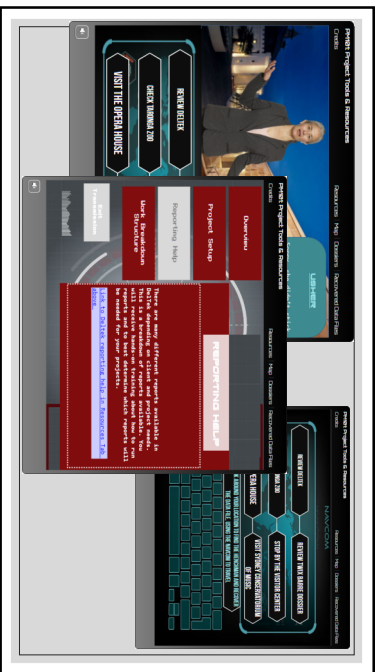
PMI&N Project Tools & Resources
Credits
Resources Map Glossary Recommended Data Files
REVIEW DELTEK
CHECK TARONGA ZOO
VISIT THE OPERA HOUSE
USHER

PMI&N Project Tools & Resources
Credits
Resources Map Glossary Recommended Data Files
Overview
Project Setup
Reporting Help
Work Breakdown Structure
Exit Presentation
REPORTING HELP
There are many different reports available in Deltek depending on client and project needs. You will receive hands-on training about how to run reports and to best determine which reports will be needed for your projects.
Link to Deltek reporting help in Resources Tab above.

PMI&N Project Tools & Resources
Credits
Resources Map Glossary Recommended Data Files
NAVCOM
REVIEW DELTEK
REVIEW TWO BARGE DOSSIER
ZOO
STOP BY THE VISITOR CENTER
ERA HOUSE
VISIT SYDNEY CONSERVATORIUM OF MUSIC
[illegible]